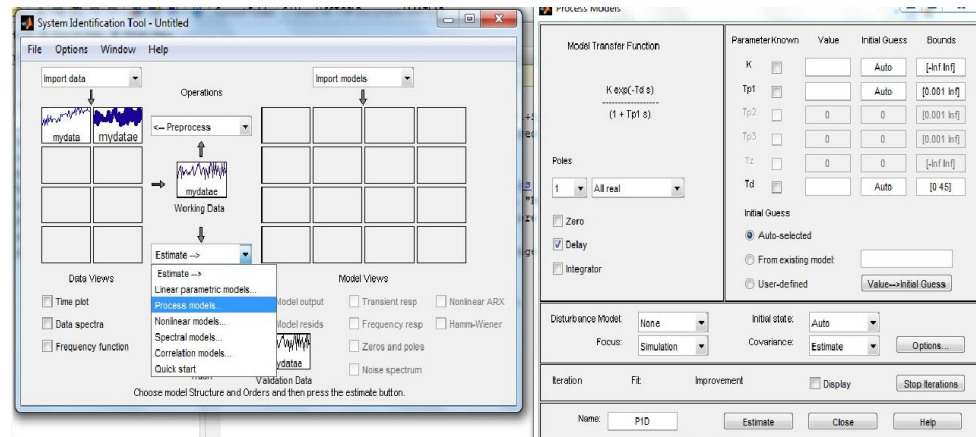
System Identification Tool - Untitled

File Options Window Help

Import data

Operations

Import models

mydata mydatae

<-- Preprocess

mydatae

Working Data

Estimate -->

Estimate -->
Linear parametric models...
Process models...
Nonlinear models...
Spectral models...
Correlation models...
Quick start

Data Views

Time plot

Data spectra

Frequency function

Model output

Model resids

mydatae

Validation Data

Model Views

Transient resp

Frequency resp

Zeros and poles

Noise spectrum

Nonlinear ARX

Hamm-Wiener

Choose model Structure and Orders and then press the estimate button.

Process Models

Model Transfer Function

K exp(-Td s)
-----------------
(1 + Tp1 s)

| Parameter | Known | Value | Initial Guess | Bounds |
|---|---|---|---|---|
| K | | | Auto | [-Inf Inf] |
| Tp1 | | | Auto | [0.001 Inf] |
| Tp2 | | 0 | 0 | [0.001 Inf] |
| Tp3 | | 0 | 0 | [0.001 Inf] |
| Tz | | 0 | 0 | [-Inf Inf] |
| Td | | | Auto | [0 45] |

Poles

1 All real

Zero

Delay

Integrator

Initial Guess

Auto-selected

From existing model:

User-defined

Value-->Initial Guess

Disturbance Model: None

Focus: Simulation

Initial state: Auto

Covariance: Estimate

Options...

Iteration Fit: Improvement

Display

Stop Iterations

Name: P1D

Estimate Close Help